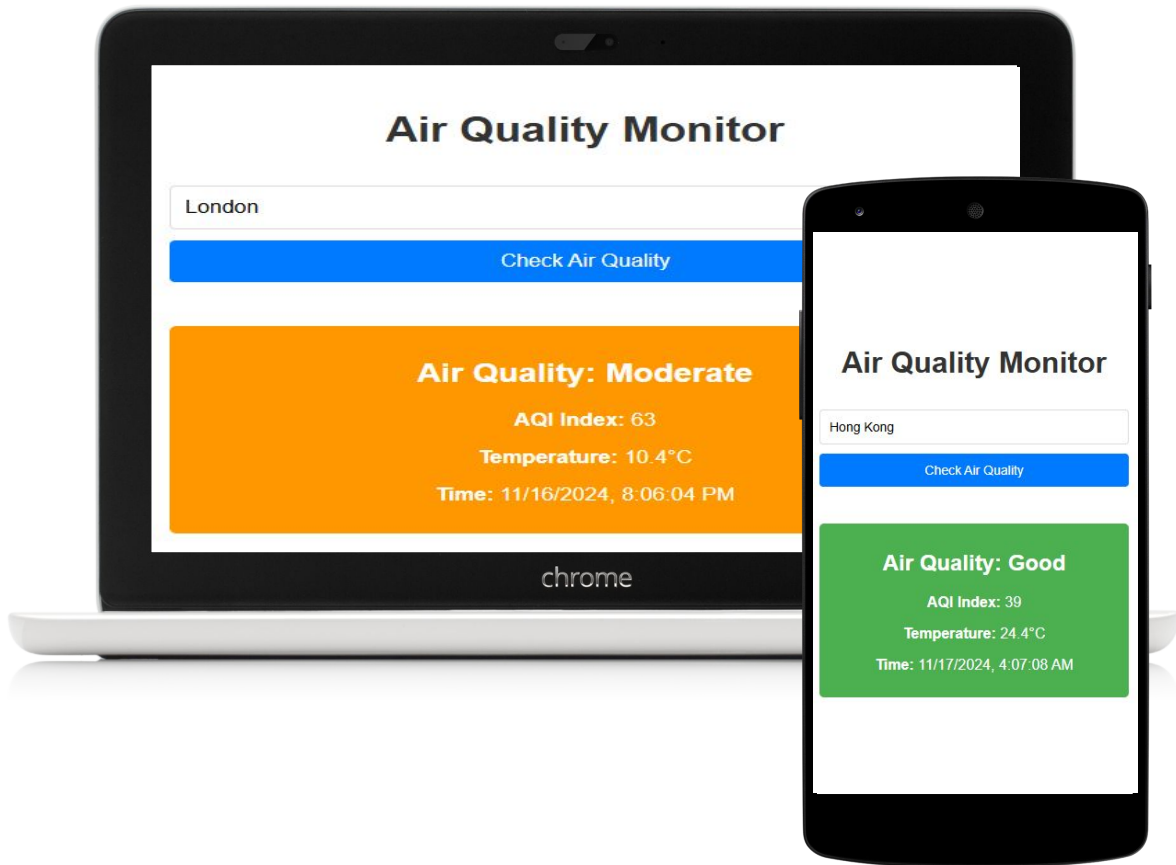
Air Quality Monitor

London

Check Air Quality

Air Quality: Moderate

AQI Index: 63

Temperature: 10.4°C

Time: 11/16/2024, 8:06:04 PM

chrome

Air Quality Monitor

Hong Kong

Check Air Quality

Air Quality: Good

AQI Index: 39

Temperature: 24.4°C

Time: 11/17/2024, 4:07:08 AM